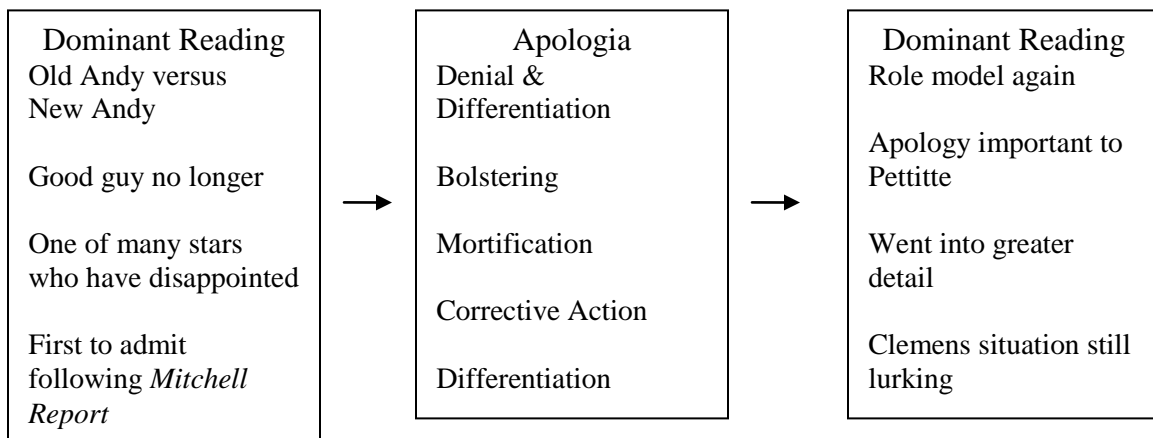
Dominant Reading
Old Andy versus New Andy

Good guy no longer

One of many stars who have disappointed

First to admit following *Mitchell Report*

Apologia
Denial & Differentiation

Bolstering

Mortification

Corrective Action

Differentiation

Dominant Reading
Role model again

Apology important to Pettitte

Went into greater detail

Clemens situation still lurking